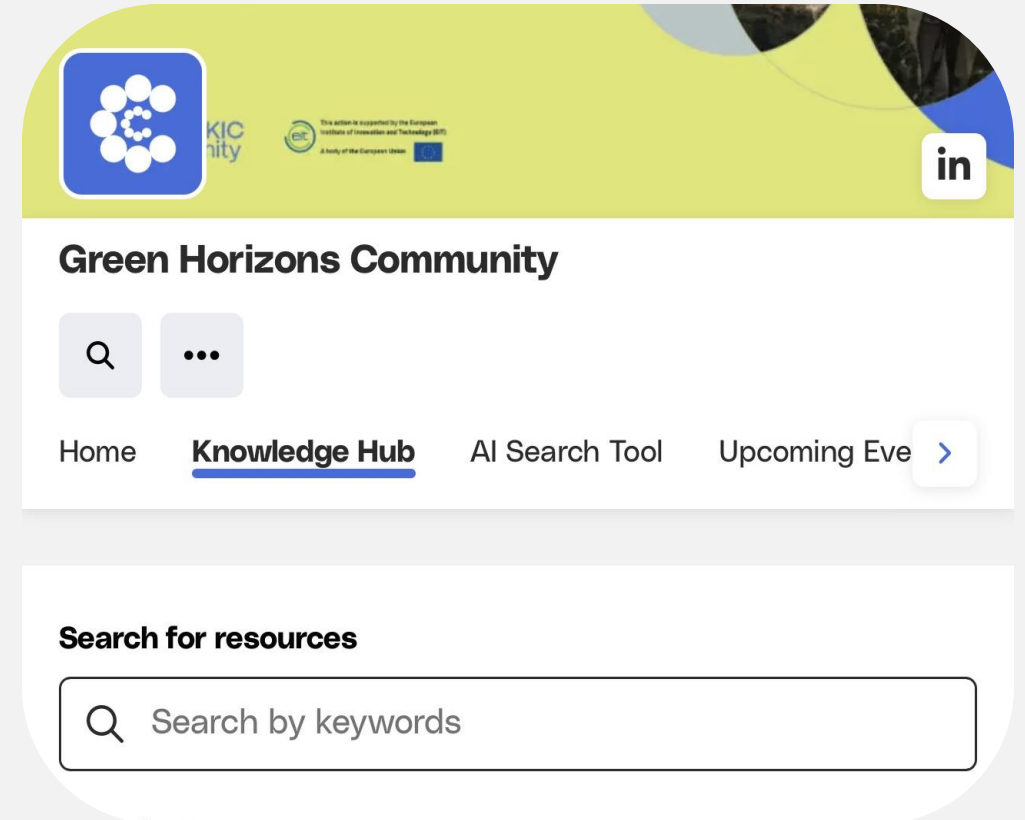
KIC
nity

eit

This action is supported by the European Institute of Innovation and Technology (EIT)

A body of the European Union

in

Green Horizons Community

Home Knowledge Hub AI Search Tool Upcoming Eve

Search for resources

Search by keywords